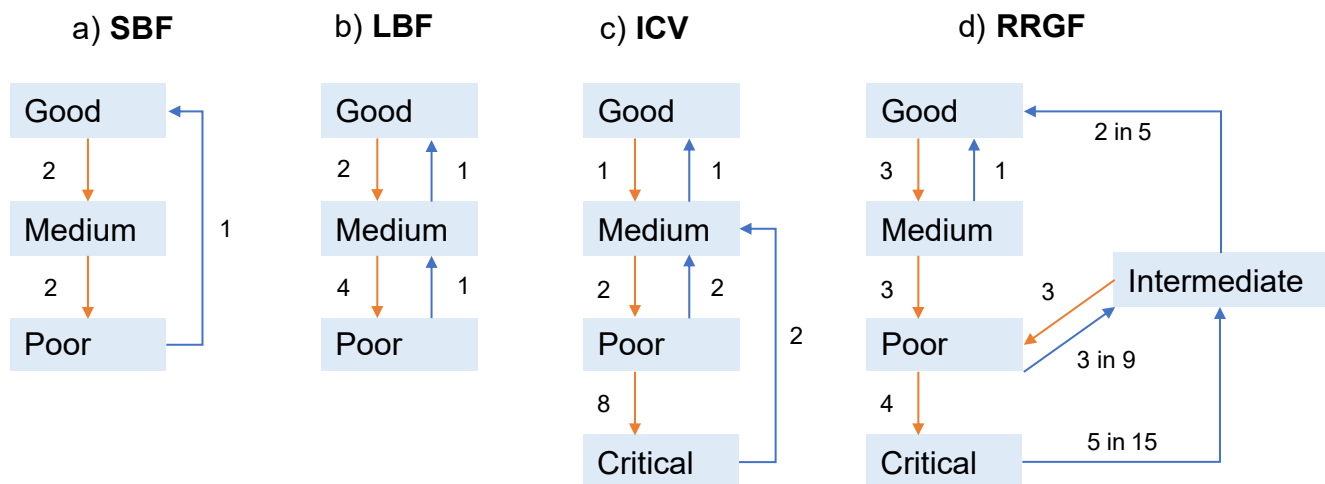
a) **SBF**

Good

2

Medium

1

2

Poor

b) **LBF**

Good

2

1

Medium

4

1

Poor

c) **ICV**

Good

1

1

Medium

2

2

Poor

2

8

Critical

d) **RRGF**

Good

2 in 5

3

1

Medium

Intermediate

3

3

Poor

3 in 9

4

Critical

5 in 15